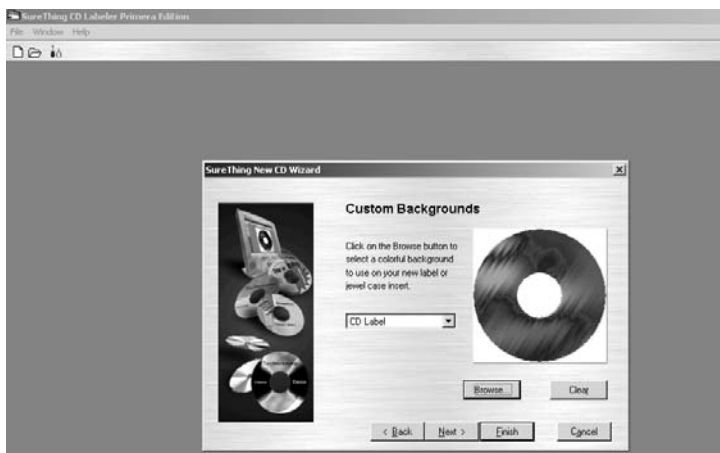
SureThing CD Labeler Primera Edition

File Window Help

SureThing New CD Wizard

Custom Backgrounds

Click on the Browse button to select a colorful background to use on your new label or jewel case insert.

CD Label

Browse

Clear

< Back

Next >

Finish

Cancel